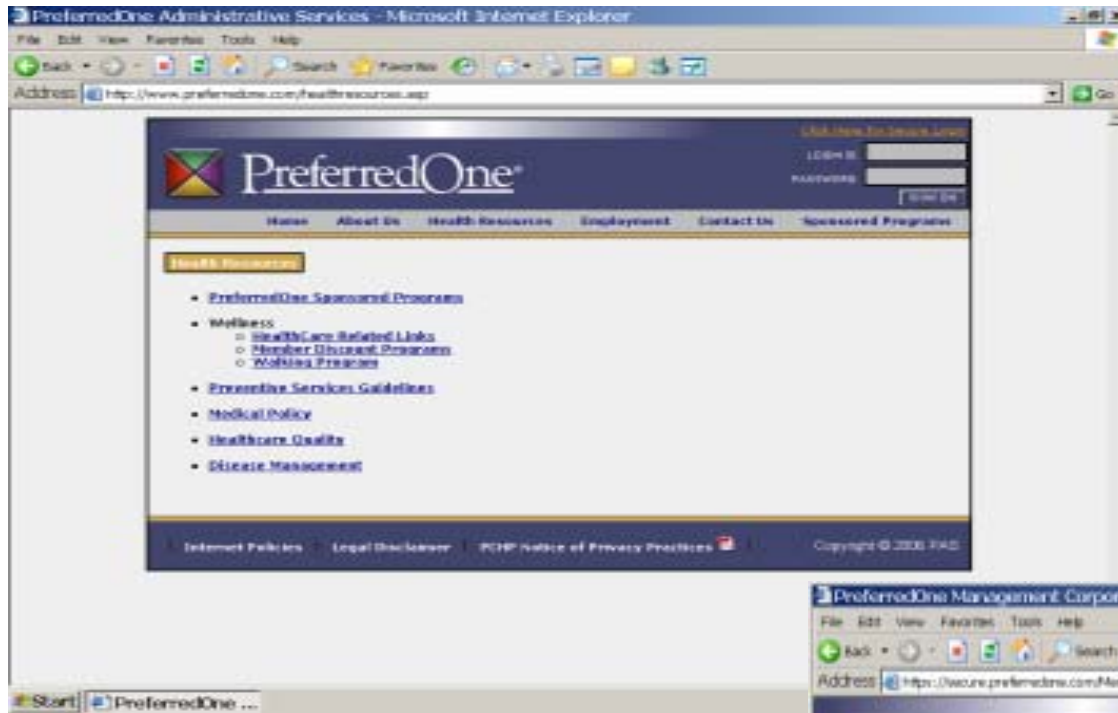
PreferredOne Administrative Services - Microsoft Internet Explorer

File Edit View Favorites Tools Help

Back Search Favorites

Address http://www.preferredone.com/healthresources.asp

Go

Click Here For Secure Login

LOGIN ID

PASSWORD

Sign On

PreferredOne

Home About Us Health Resources Employment Contact Us Sponsored Programs

Health Resources

- PreferredOne Sponsored Programs
- Wellness
  - HealthCare Related Links
  - Member Discount Programs
  - Walking Program
- Preventive Services Guidelines
- Medical Policy
- Healthcare Quality
- Disease Management

Internet Policies Legal Disclaimer PCHP Notice of Privacy Practices

Copyright © 2006 PAS

PreferredOne Management Corpor

File Edit View Favorites Tools Help

Back Search

Address https://secure.preferredone.com/Me

Start PreferredOne ...